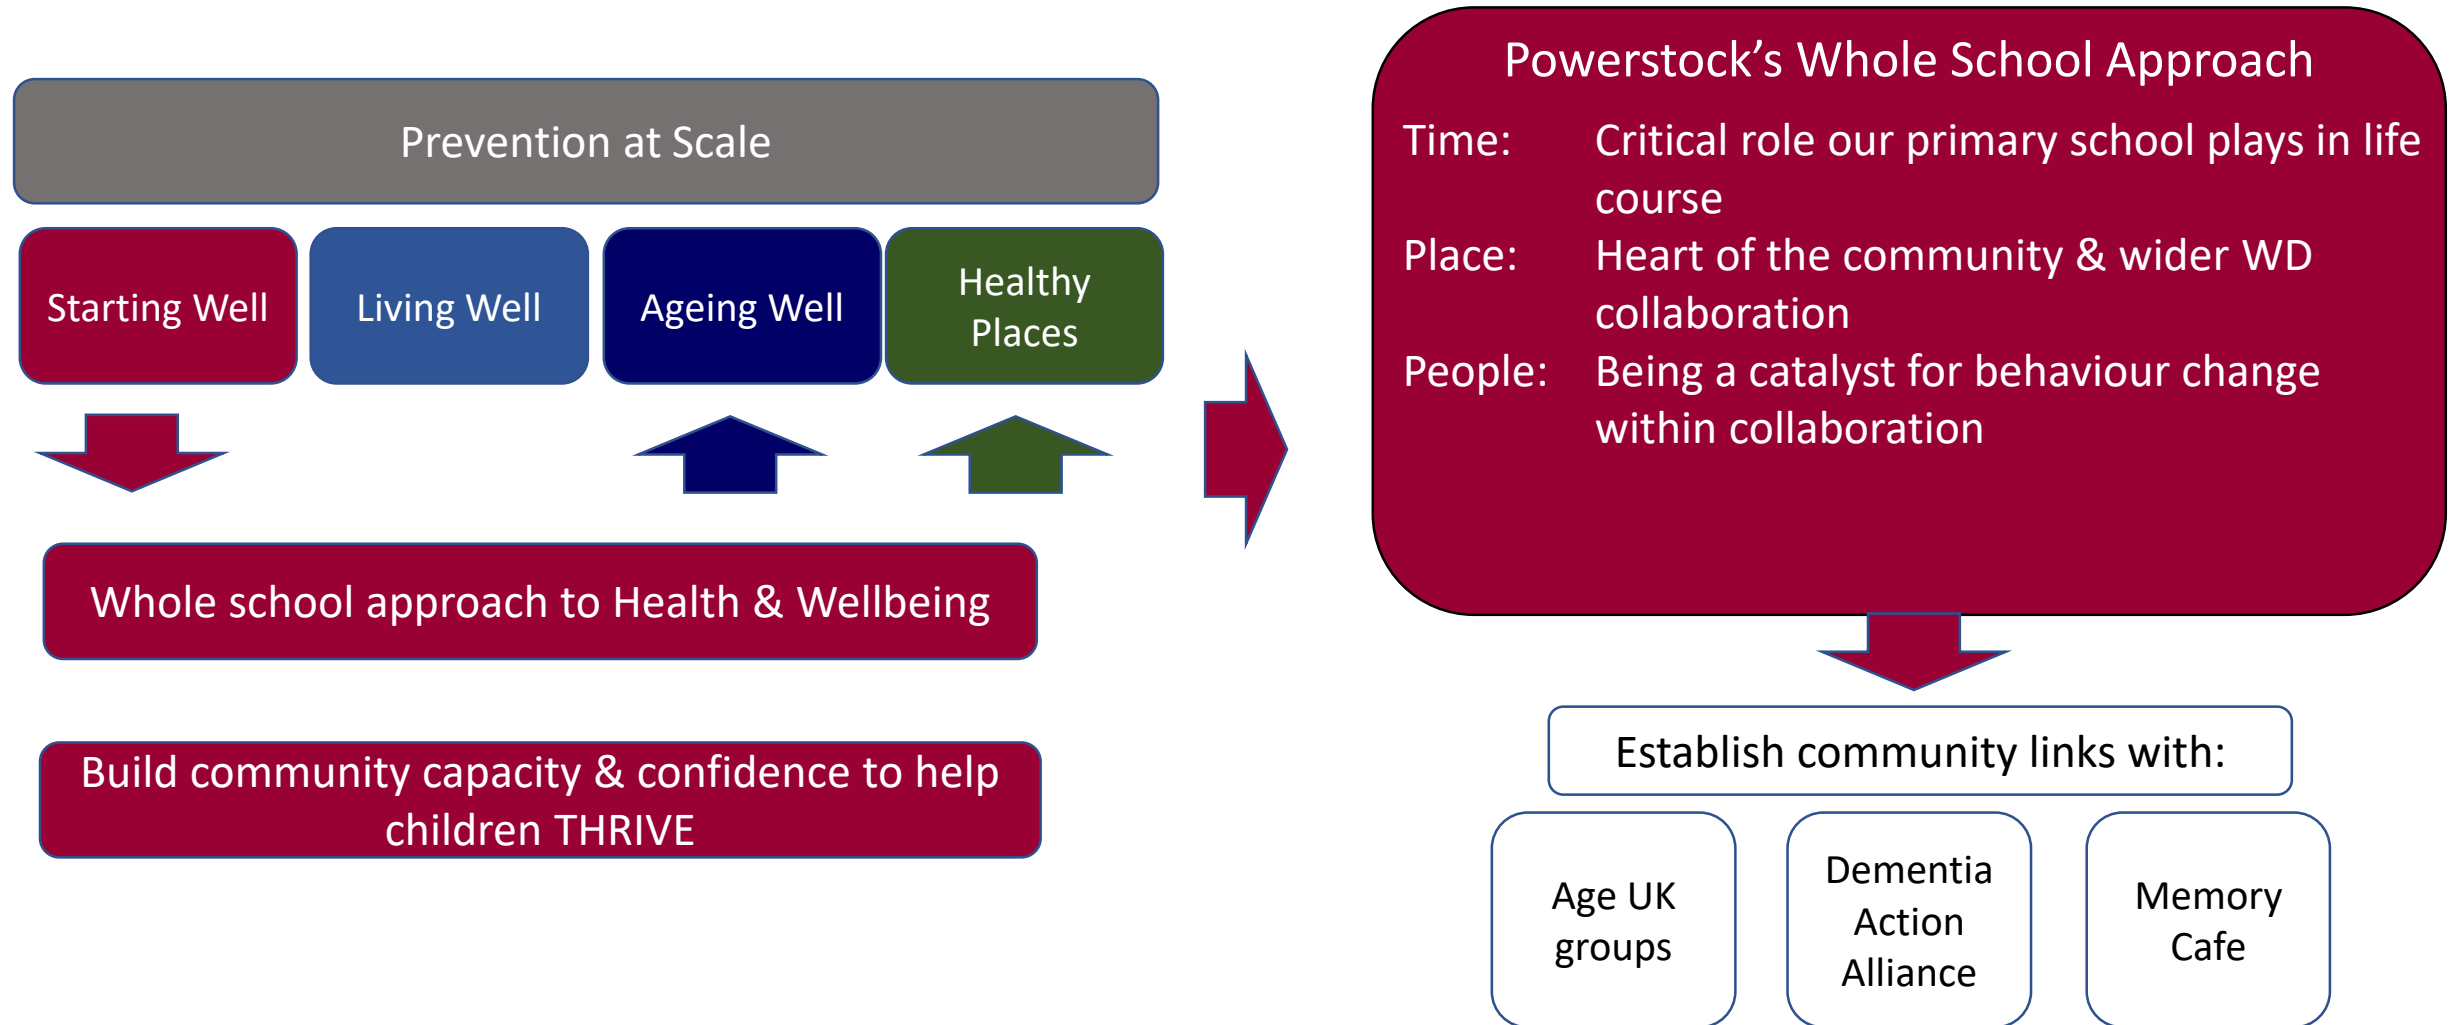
Prevention at Scale

Starting Well

Living Well

Ageing Well

Healthy Places

Whole school approach to Health & Wellbeing

Build community capacity & confidence to help children THRIVE

Powerstock's Whole School Approach

Time: Critical role our primary school plays in life course

Place: Heart of the community & wider WD collaboration

People: Being a catalyst for behaviour change within collaboration

Establish community links with:

Age UK groups

Dementia Action Alliance

Memory Cafe